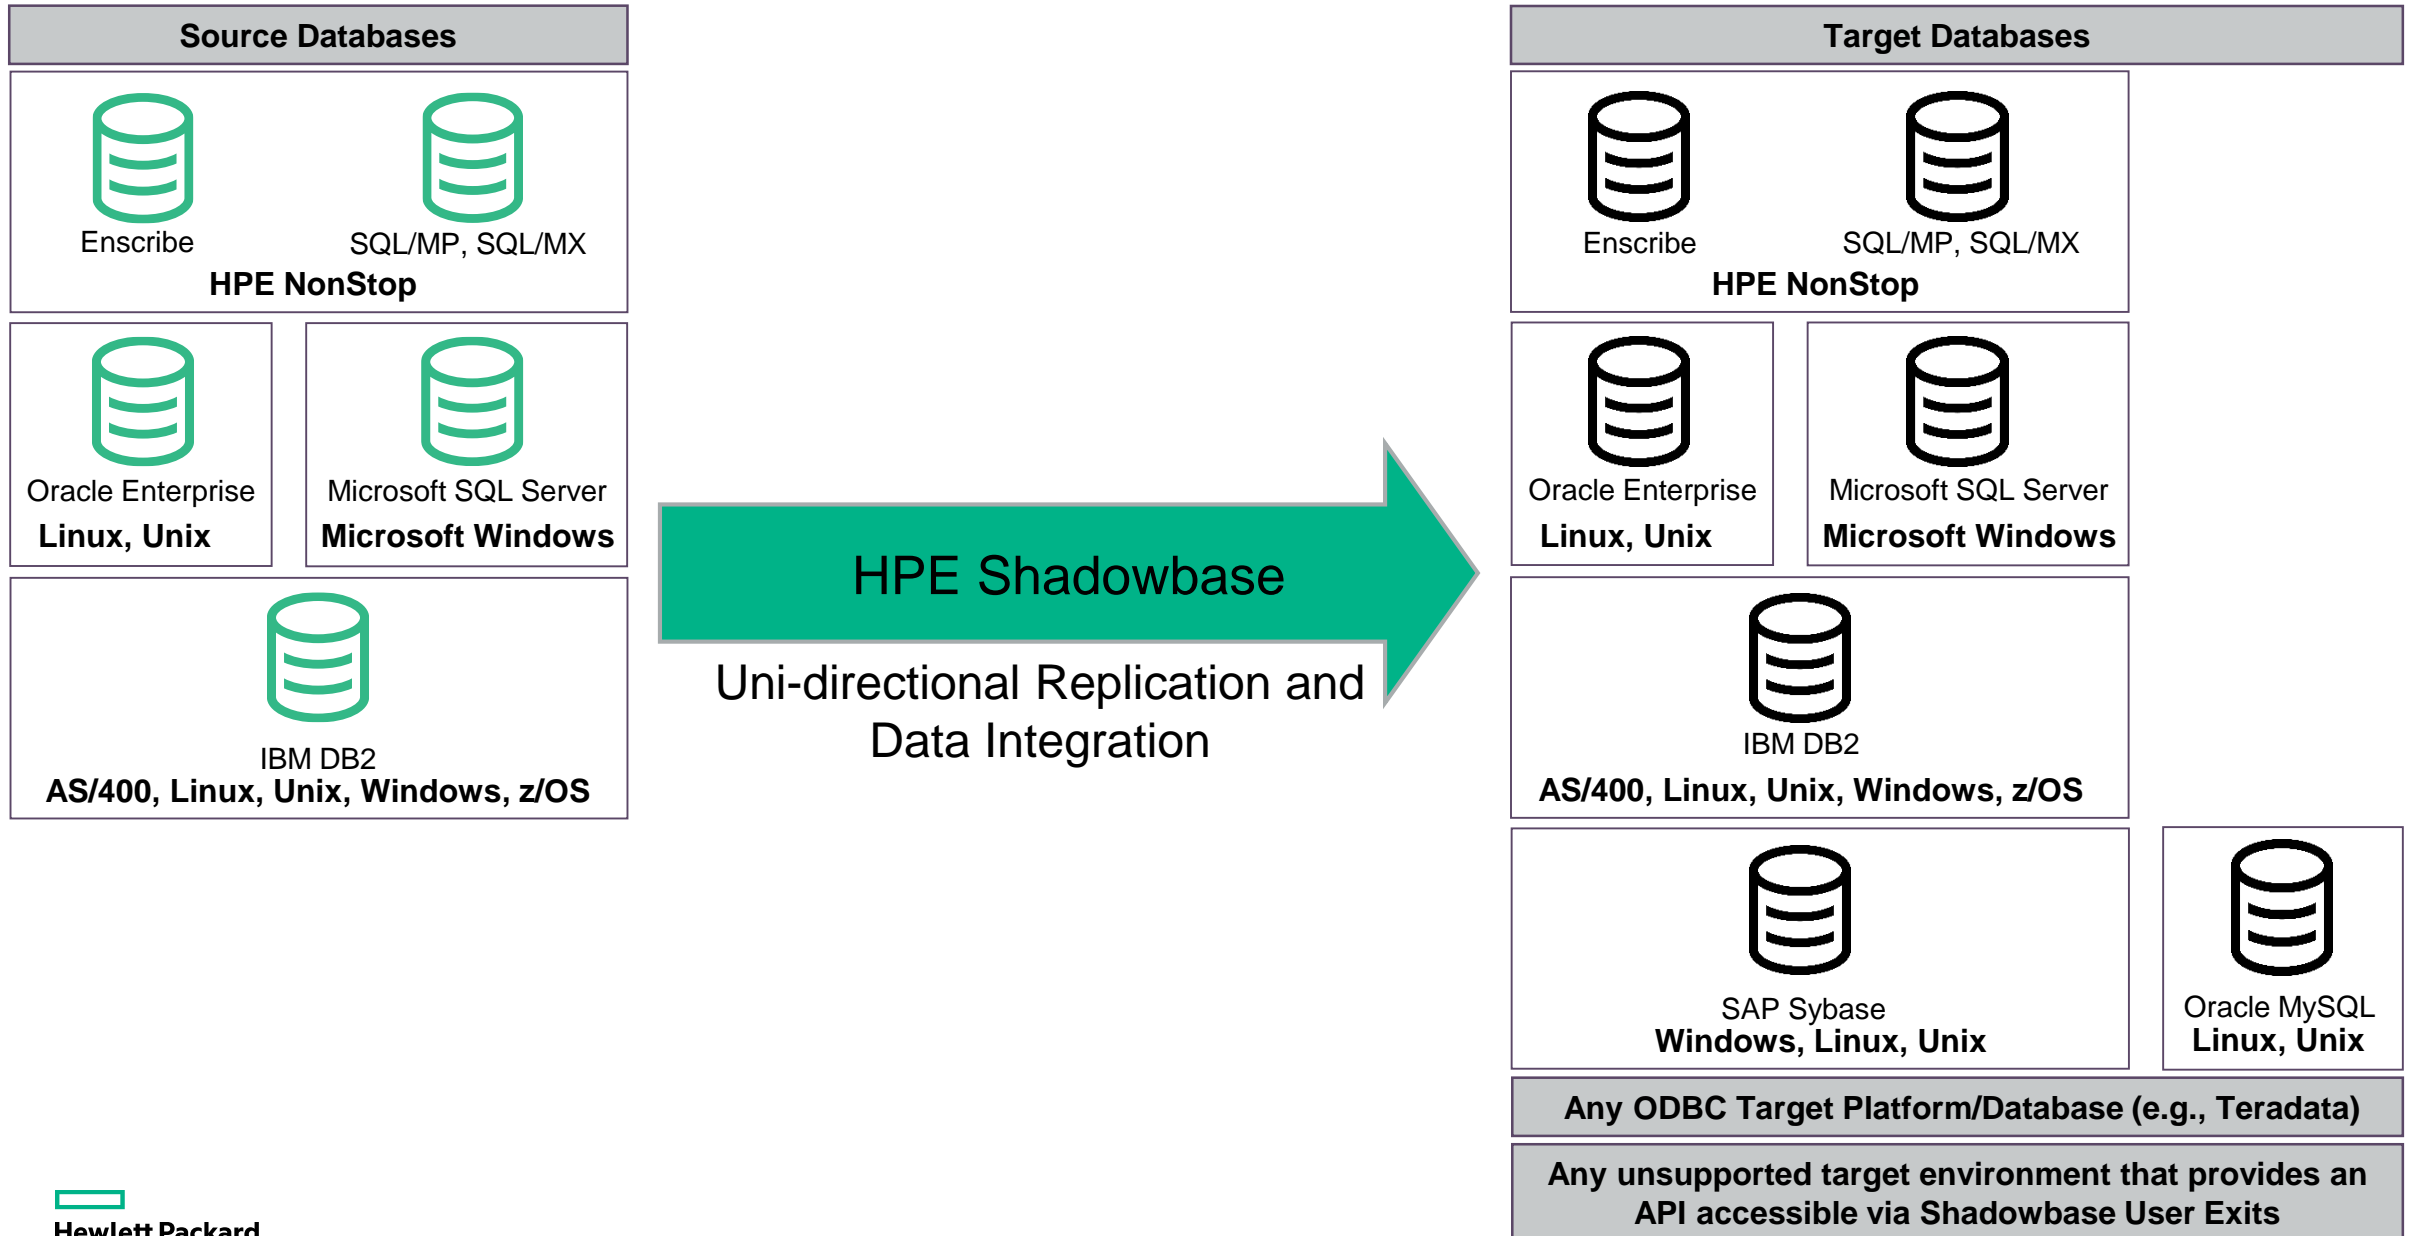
Source Databases

Enscribe

SQL/MP, SQL/MX

HPE NonStop

Oracle Enterprise
Linux, Unix

Microsoft SQL Server
Microsoft Windows

IBM DB2
AS/400, Linux, Unix, Windows, z/OS

HPE Shadowbase

Uni-directional Replication and Data Integration

Target Databases

Enscribe

SQL/MP, SQL/MX

HPE NonStop

Oracle Enterprise
Linux, Unix

Microsoft SQL Server
Microsoft Windows

IBM DB2
AS/400, Linux, Unix, Windows, z/OS

SAP Sybase
Windows, Linux, Unix

Oracle MySQL
Linux, Unix

Any ODBC Target Platform/Database (e.g., Teradata)

Any unsupported target environment that provides an API accessible via Shadowbase User Exits

Hewlett Packard